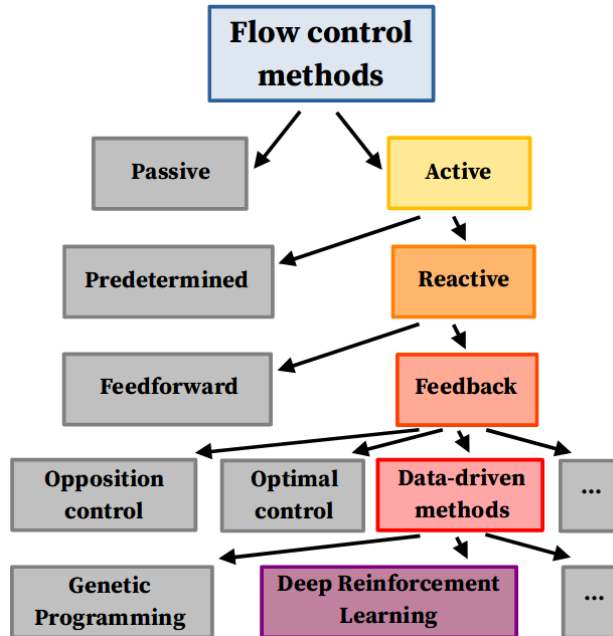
Flow control methods

Passive

Active

Predetermined

Reactive

Feedforward

Feedback

Opposition control

Optimal control

Data-driven methods

...

Genetic Programming

Deep Reinforcement Learning

...